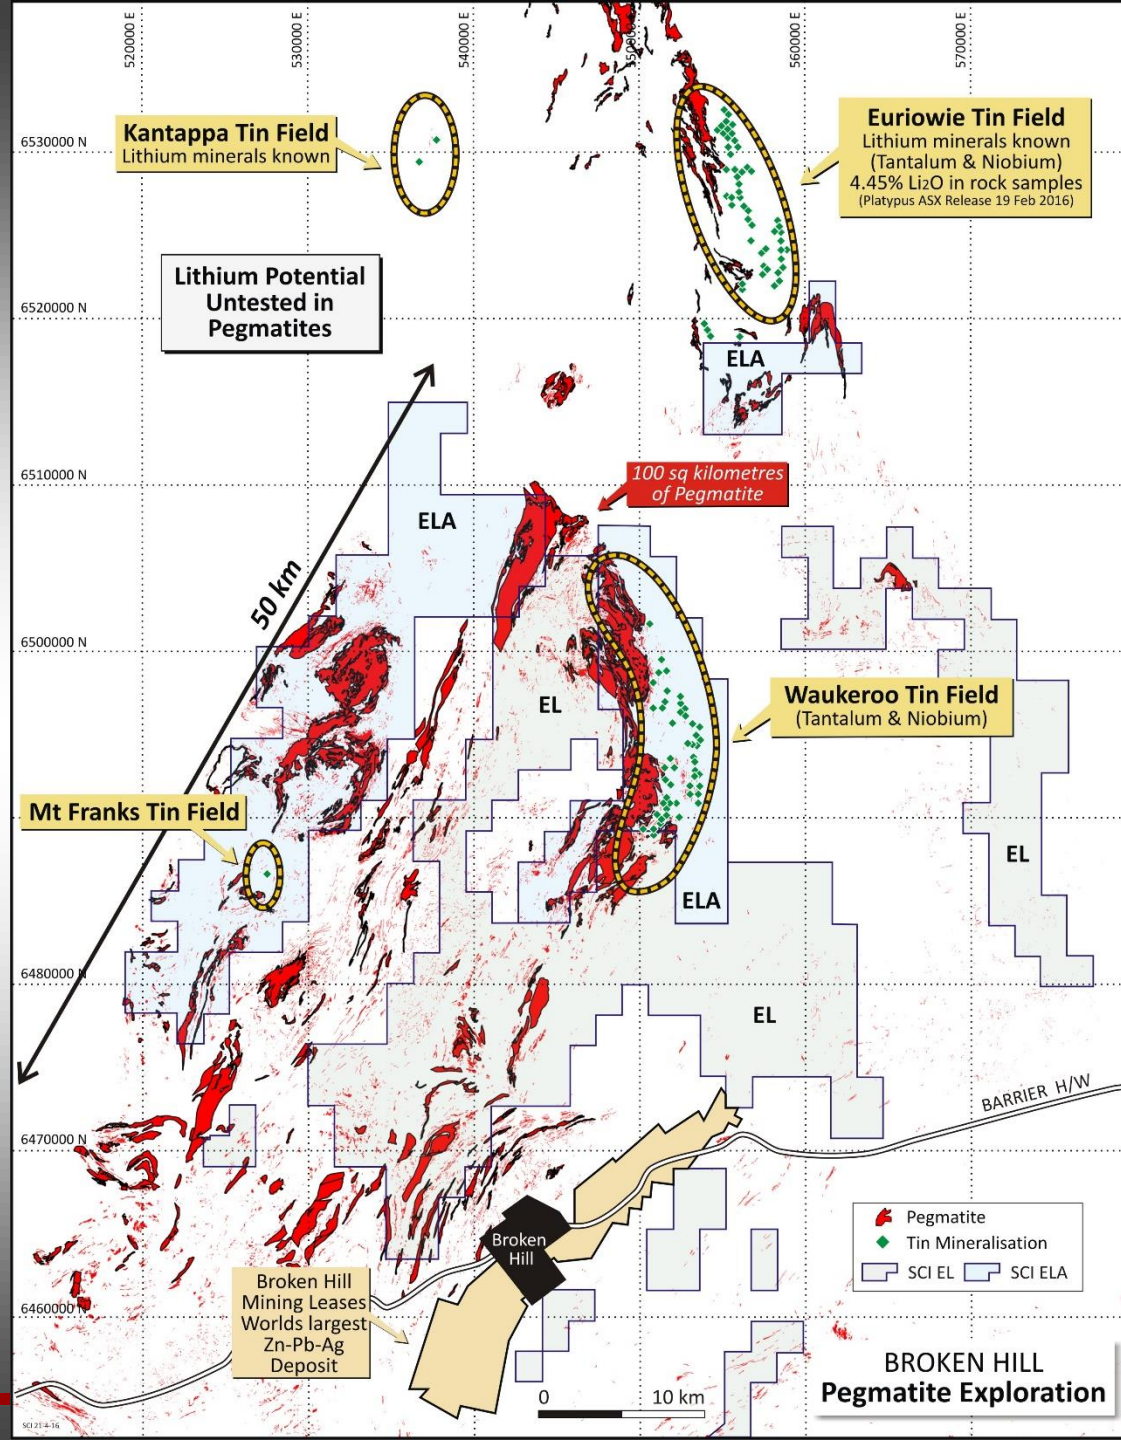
520000 E
530000 E
540000 E
550000 E
560000 E
570000 E

6530000 N
6520000 N
6510000 N
6500000 N
6480000 N
6470000 N
6460000 N

Kantappa Tin Field
Lithium minerals known

Euriowie Tin Field
Lithium minerals known
(Tantalum & Niobium)
4.45% $Li_2O$ in rock samples
(Platypus ASX Release 19 Feb 2016)

Lithium Potential Untested in Pegmatites

ELA

100 sq kilometres of Pegmatite

50 km

ELA

EL

Waukeroo Tin Field
(Tantalum & Niobium)

Mt Franks Tin Field

EL

ELA

EL

BARRIER H/W

Broken Hill

Pegmatite
Tin Mineralisation
SCI EL
SCI ELA

Broken Hill Mining Leases Worlds largest Zn-Pb-Ag Deposit

0
10 km

BROKEN HILL
Pegmatite Exploration

SCI 21-4-16